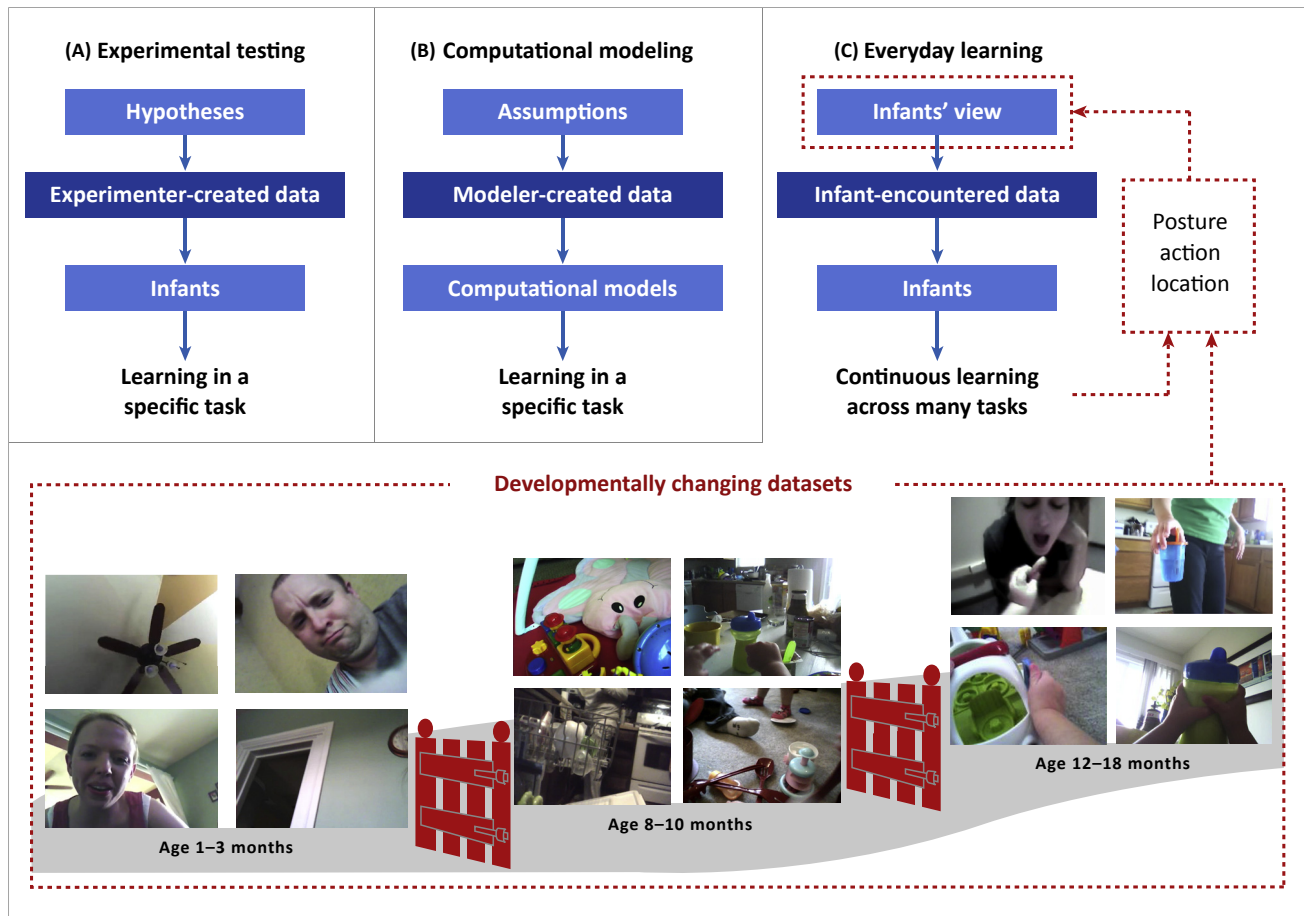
(A) Experimental testing

Hypotheses

Experimenter-created data

Infants

Learning in a specific task

(B) Computational modeling

Assumptions

Modeler-created data

Computational models

Learning in a specific task

(C) Everyday learning

Infants' view

Infant-encountered data

Infants

Continuous learning across many tasks

Posture action location

Developmentally changing datasets

Age 1–3 months

Age 8–10 months

Age 12–18 months